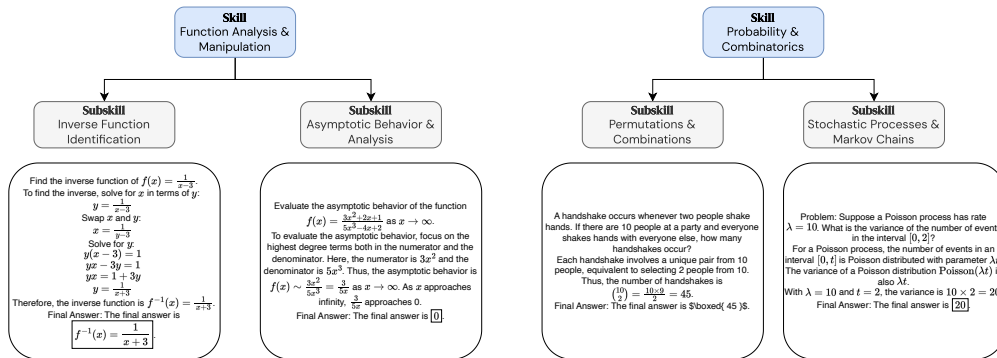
Skill
Function Analysis & Manipulation

Subskill
Inverse Function Identification

Find the inverse function of $f(x) = \frac{1}{x-3}$.
To find the inverse, solve for $x$ in terms of $y$:
$y = \frac{1}{x-3}$
Swap $x$ and $y$:
$x = \frac{1}{y-3}$
Solve for $y$:
$y(x-3) = 1$
$yx - 3y = 1$
$yx = 1 + 3y$
$y = \frac{1}{x+3}$
Therefore, the inverse function is $f^{-1}(x) = \frac{1}{x+3}$.
Final Answer: The final answer is
$\boxed{f^{-1}(x) = \frac{1}{x+3}}$.

Subskill
Asymptotic Behavior & Analysis

Evaluate the asymptotic behavior of the function
$f(x) = \frac{3x^2+2x+1}{5x^3-4x+2}$ as $x \to \infty$.
To evaluate the asymptotic behavior, focus on the highest degree terms both in the numerator and the denominator. Here, the numerator is $3x^2$ and the denominator is $5x^3$. Thus, the asymptotic behavior is $f(x) \sim \frac{3x^2}{5x^3} = \frac{3}{5x}$ as $x \to \infty$. As $x$ approaches infinity, $\frac{3}{5x}$ approaches 0.
Final Answer: The final answer is $\boxed{0}$.

Skill
Probability & Combinatorics

Subskill
Permutations & Combinations

A handshake occurs whenever two people shake hands. If there are 10 people at a party and everyone shakes hands with everyone else, how many handshakes occur?
Each handshake involves a unique pair from 10 people, equivalent to selecting 2 people from 10.
Thus, the number of handshakes is
$\binom{10}{2} = \frac{10\times9}{2} = 45$.
Final Answer: The final answer is $\boxed{ 45 }$.

Subskill
Stochastic Processes & Markov Chains

Problem: Suppose a Poisson process has rate $\lambda = 10$. What is the variance of the number of event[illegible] in the interval $[0, 2]$?
For a Poisson process, the number of events in an interval $[0, t]$ is Poisson distributed with parameter $\lambda$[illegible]
The variance of a Poisson distribution $\text{Poisson}(\lambda t)$ i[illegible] also $\lambda t$.
With $\lambda = 10$ and $t = 2$. the variance is $10 \times 2 = 20$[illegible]
Final Answer: The final answer is $\boxed{20}$.